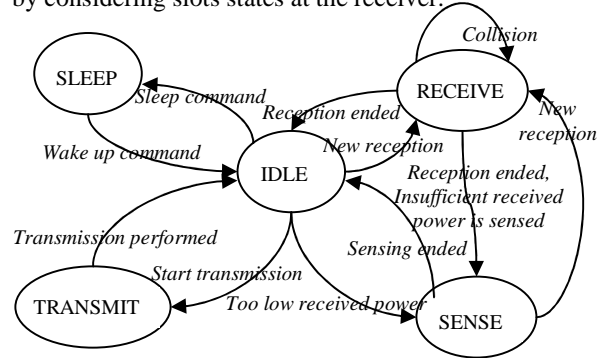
by considering slots states at the receiver.

Collision

SLEEP

RECEIVE

Sleep command

Reception ended

New reception

New reception

Wake up command

IDLE

Reception ended, Insufficient received power is sensed

Transmission performed

Sensing ended

Start transmission

TRANSMIT

Too low received power

SENSE